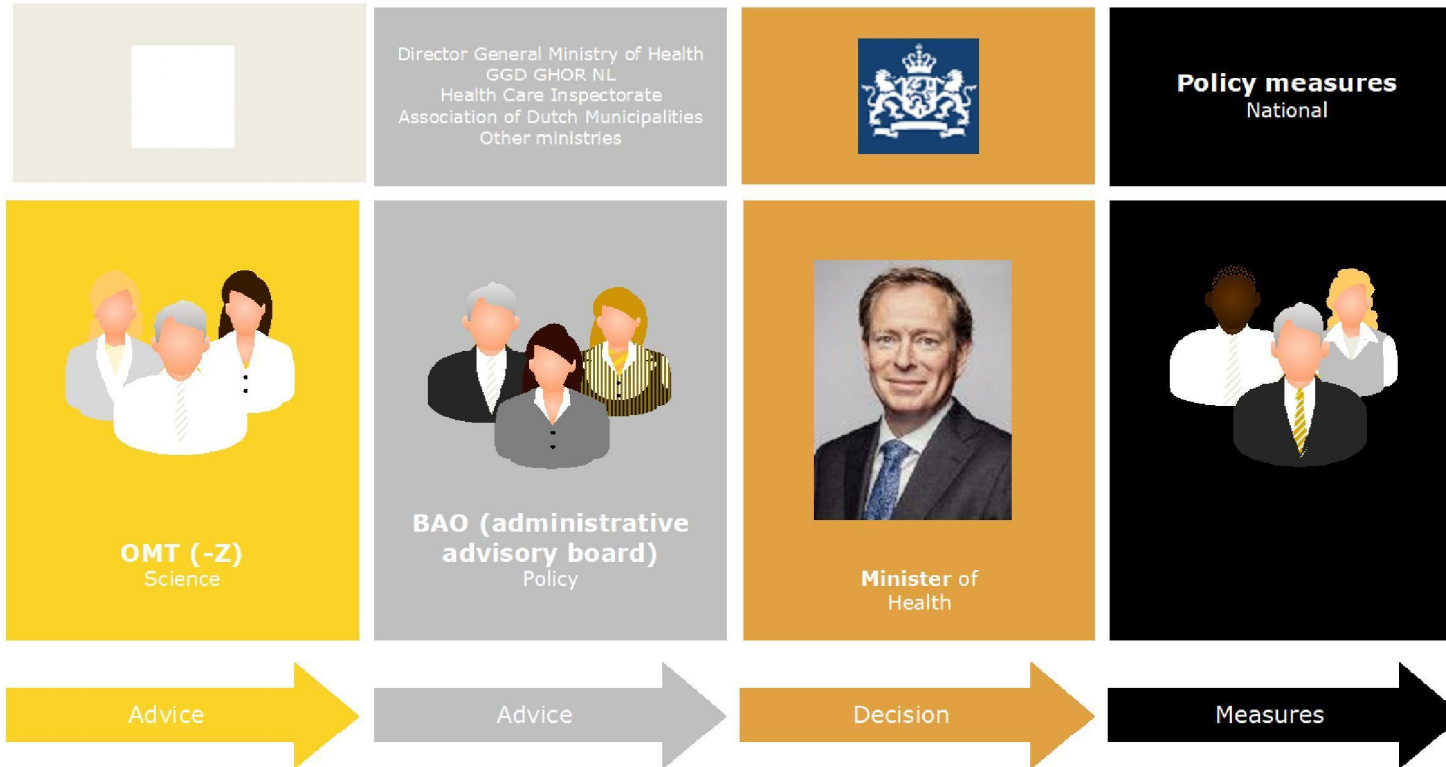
Director General Ministry of Health
GGD GHOR NL
Health Care Inspectorate
Association of Dutch Municipalities
Other ministries

Policy measures
National

OMT (-Z)
Science

BAO (administrative advisory board)
Policy

Minister of Health

Advice

Advice

Decision

Measures